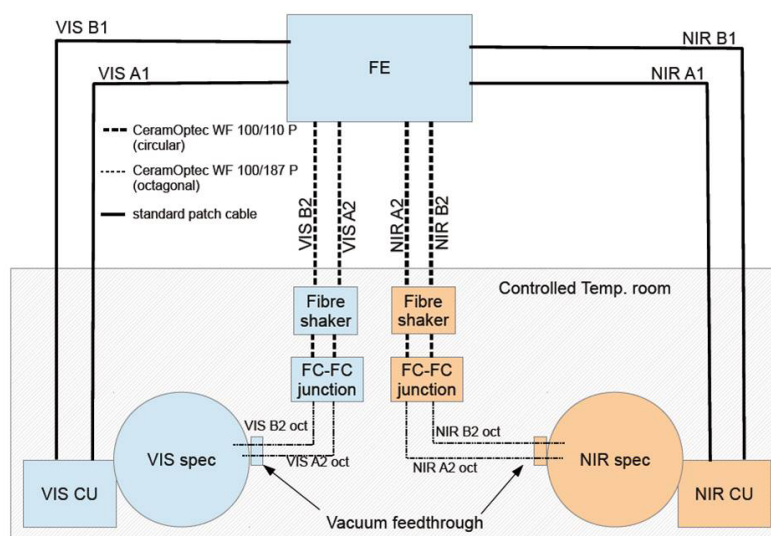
VIS B1
VIS A1
FE
NIR B1
NIR A1

CeramOptec WF 100/110 P (circular)
CeramOptec WF 100/187 P (octagonal)
standard patch cable

VIS B2
VIS A2
NIR A2
NIR B2

Controlled Temp. room

Fibre shaker
Fibre shaker

FC-FC junction
FC-FC junction

VIS B2 oct
VIS A2 oct
NIR B2 oct
NIR A2 oct

VIS CU
VIS spec
NIR spec
NIR CU

Vacuum feedthrough